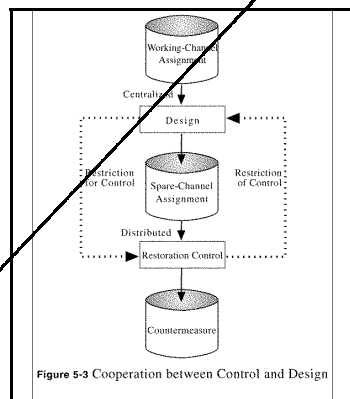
Working-Channel Assignment

Centralized

Design

Restriction for Control

Restriction of Control

Spare-Channel Assignment

Distributed

Restoration Control

Countermeasure

Figure 5-3 Cooperation between Control and Design